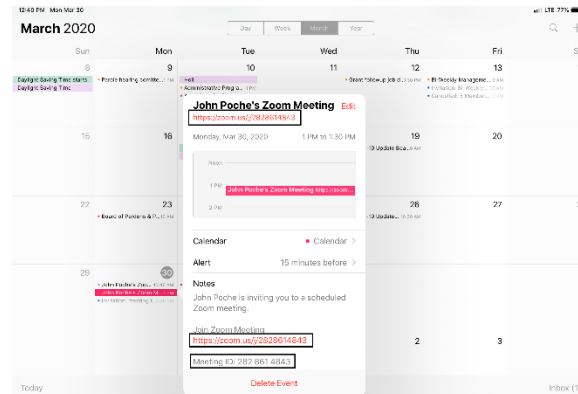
12:40 PM Mon Mar 30

LTE 77%

March 2020

Day Week Month Year

Sun Mon Tue Wed Thu Fri

8 9 10 11 12 13

Daylight Saving Time starts
Daylight Saving Time

• Parole hearing commi... PM

Holi
• Administrative Prog... PM

• Grant follow-up job d... PM

• Bi-Weekly Manageme... AM
• Invitation: Bi-Weekly... AM
• Cancelled: Bi-Weekly... AM

15 16 19 20

• 10 Update Boa... AM

22 23 26 27

• Board of Pardons & P... AM

• 10 Update... AM

29 30 2 3

• John Poche's Zoom... AM
John Poche's Zoom M...
• Invitation: Meeting S... PM

John Poche's Zoom Meeting Edit
https://zoom.us/j/2828614843

Monday, Mar 30, 2020 1 PM to 1:30 PM

Noon
1 PM John Poche's Zoom Meeting https://zoom...
2 PM

Calendar • Calendar >

Alert 15 minutes before >

Notes

John Poche is inviting you to a scheduled Zoom meeting.

Join Zoom Meeting
https://zoom.us/j/2828614843

Meeting ID: 282 861 4843

Delete Event

Today

Inbox (1)